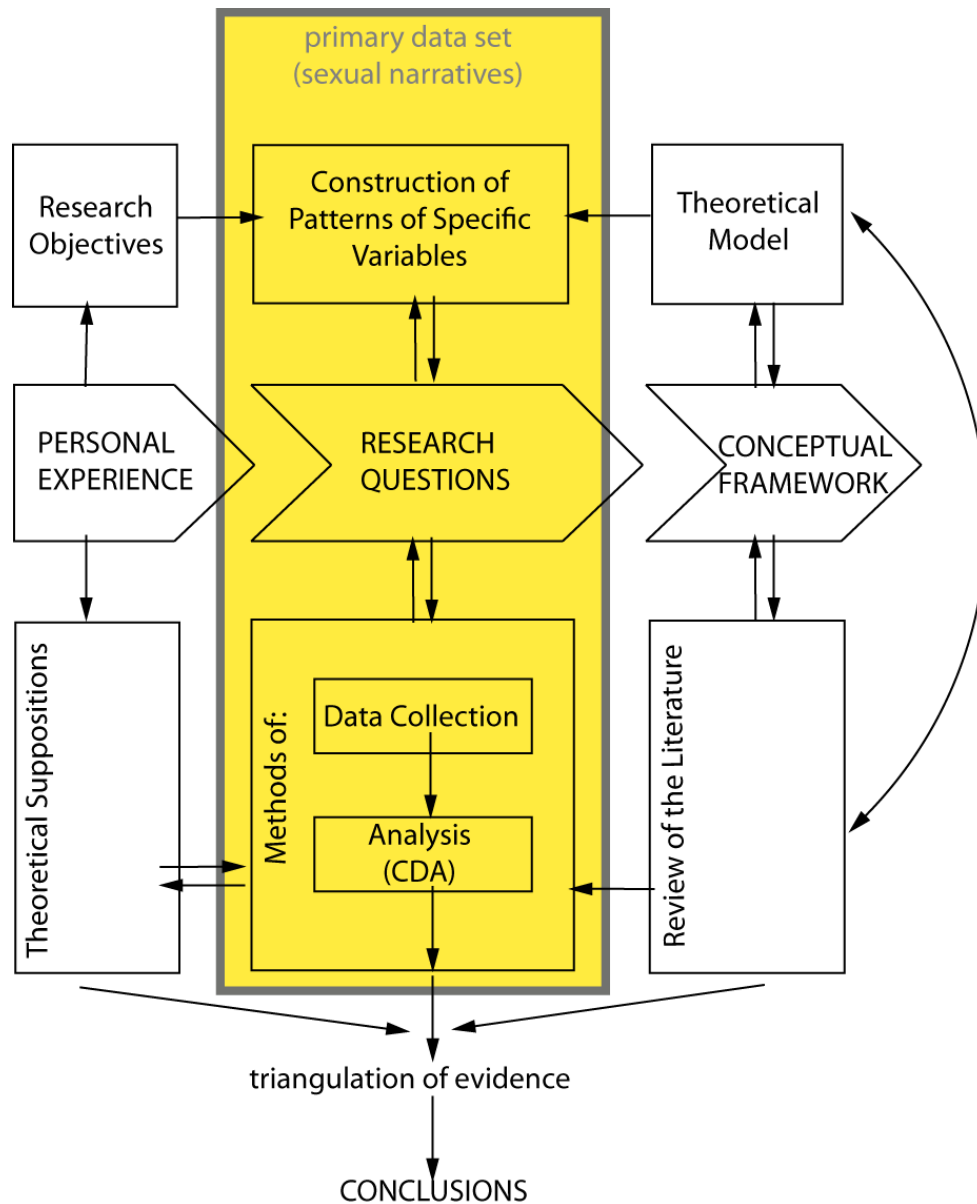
primary data set
(sexual narratives)

Research Objectives

Construction of Patterns of Specific Variables

Theoretical Model

PERSONAL EXPERIENCE

RESEARCH QUESTIONS

CONCEPTUAL FRAMEWORK

Theoretical Suppositions

Methods of:

Data Collection

Analysis (CDA)

Review of the Literature

triangulation of evidence

CONCLUSIONS